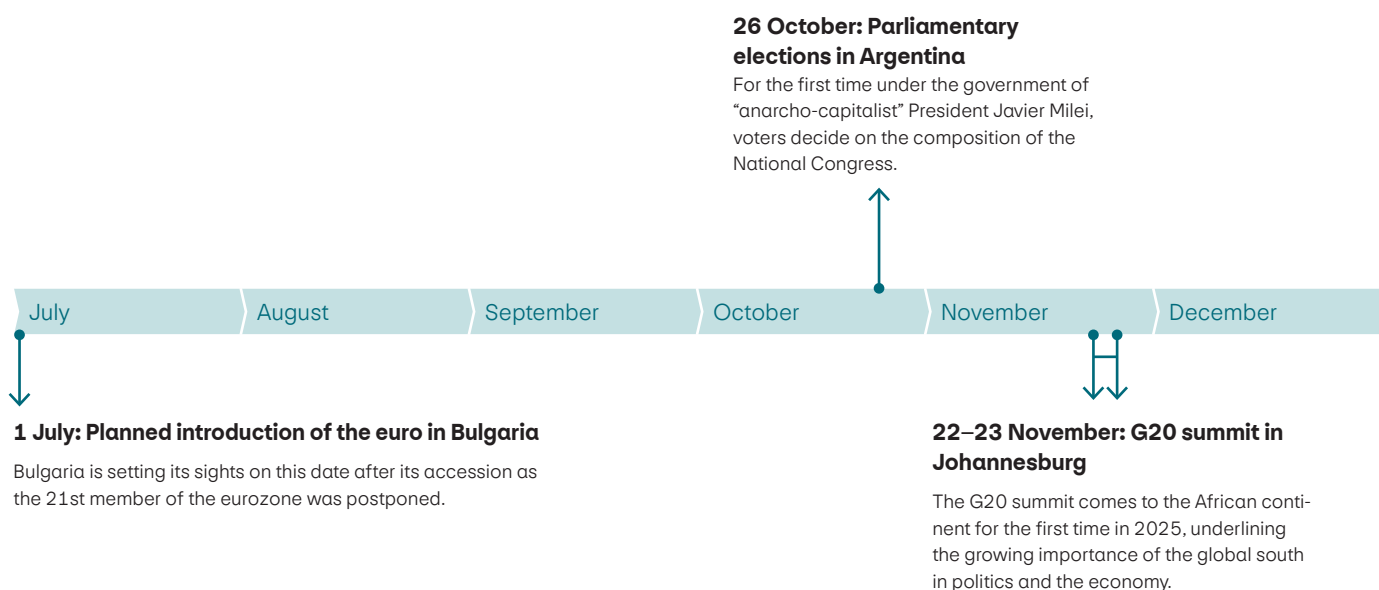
26 October: Parliamentary elections in Argentina

For the first time under the government of “anarcho-capitalist” President Javier Milei, voters decide on the composition of the National Congress.

July

August

September

October

November

December

1 July: Planned introduction of the euro in Bulgaria

Bulgaria is setting its sights on this date after its accession as the 21st member of the eurozone was postponed.

22–23 November: G20 summit in Johannesburg

The G20 summit comes to the African continent for the first time in 2025, underlining the growing importance of the global south in politics and the economy.